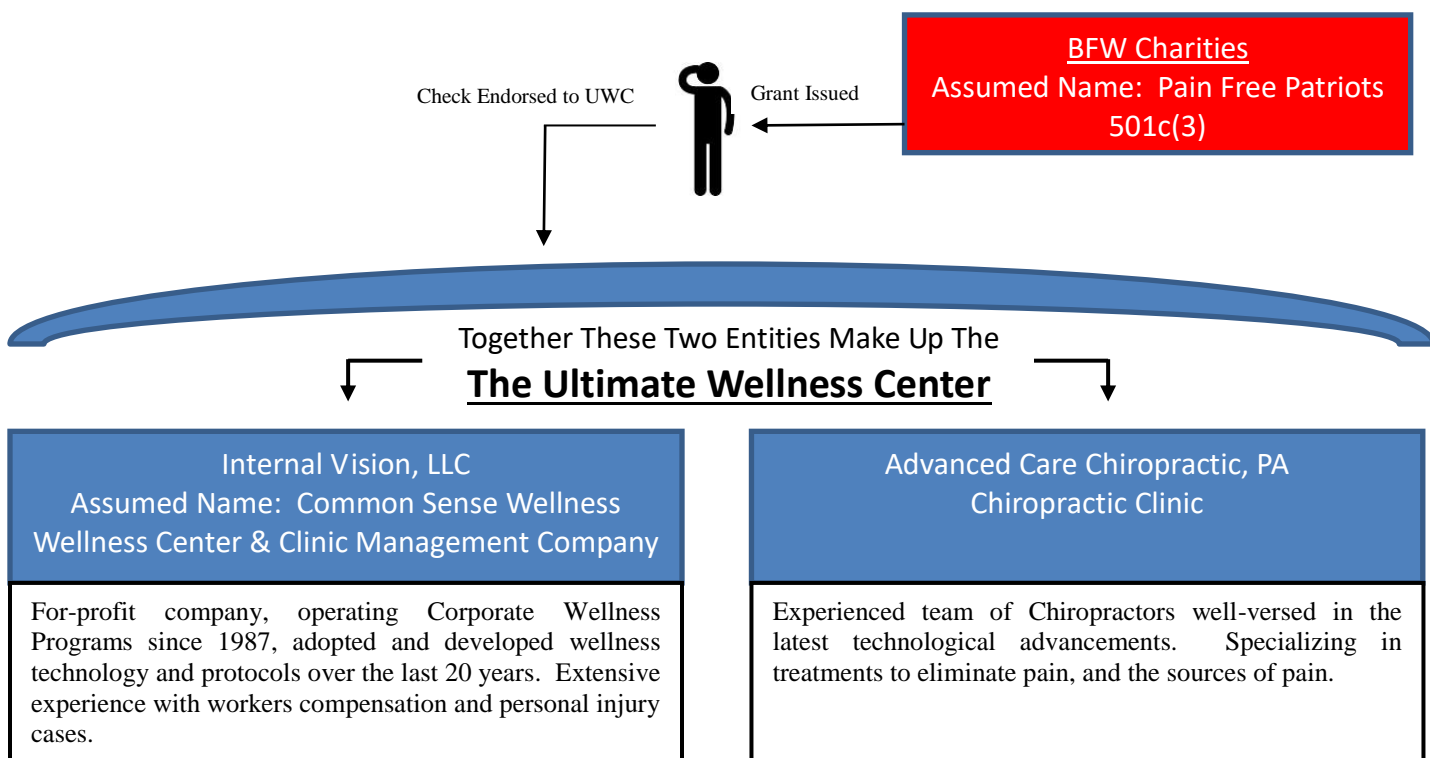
BFW Charities
Assumed Name: Pain Free Patriots
501c(3)

Grant Issued

Check Endorsed to UWC

Together These Two Entities Make Up The
The Ultimate Wellness Center

Internal Vision, LLC
Assumed Name: Common Sense Wellness
Wellness Center & Clinic Management Company

For-profit company, operating Corporate Wellness Programs since 1987, adopted and developed wellness technology and protocols over the last 20 years. Extensive experience with workers compensation and personal injury cases.

Advanced Care Chiropractic, PA
Chiropractic Clinic

Experienced team of Chiropractors well-versed in the latest technological advancements. Specializing in treatments to eliminate pain, and the sources of pain.